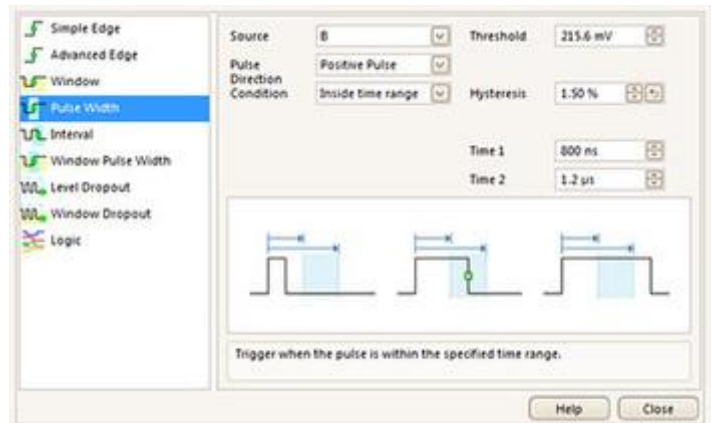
Simple Edge
Advanced Edge
Window
Pulse Width
Interval
Window Pulse Width
Level Dropout
Window Dropout
Logic

Source
B
Threshold
215.6 mV
Pulse Direction
Positive Pulse
Condition
Inside time range
Hysteresis
1.50 %
Time 1
800 ns
Time 2
1.2 µs

Trigger when the pulse is within the specified time range.

Help
Close